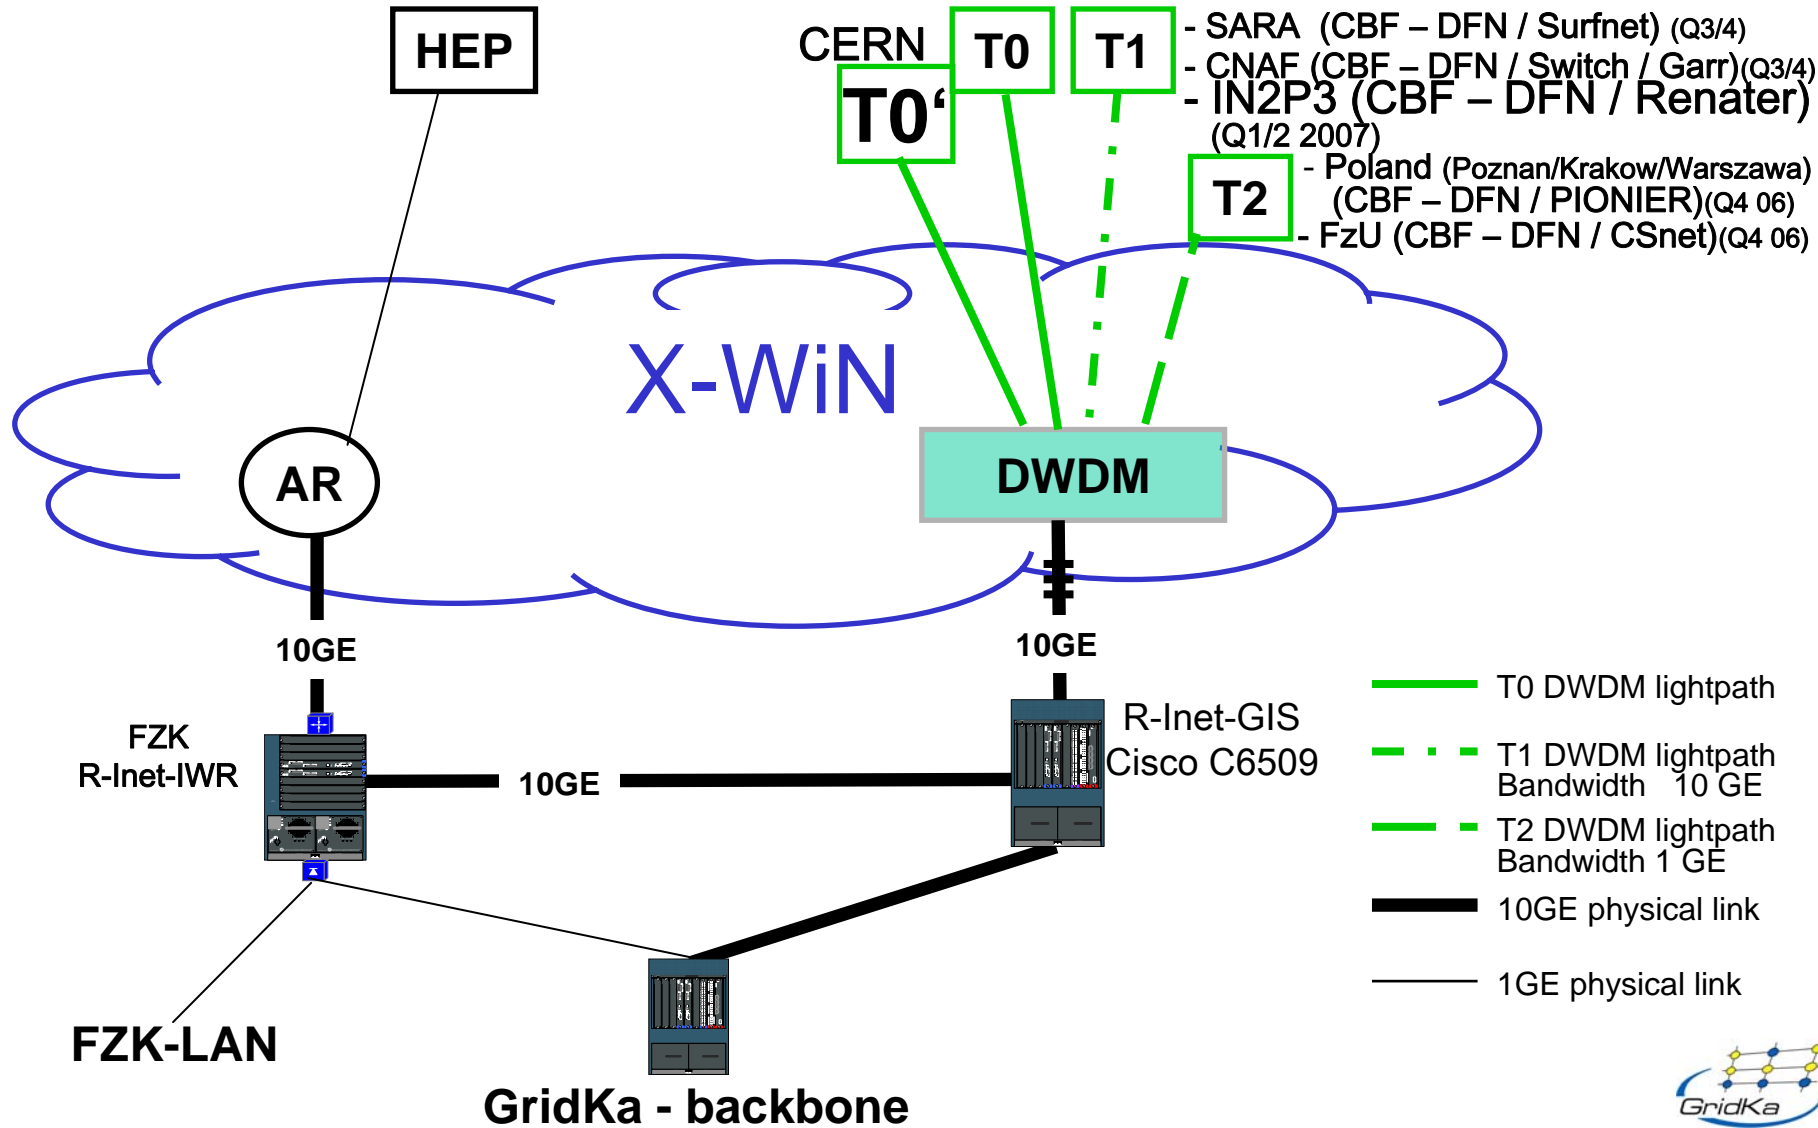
HEP

CERN

T0'

T0

T1

- SARA (CBF – DFN / Surfnet) (Q3/4)
- CNAF (CBF – DFN / Switch / Garr)(Q3/4)
- IN2P3 (CBF – DFN / Renater) (Q1/2 2007)

T2

- Poland (Poznan/Krakow/Warszawa) (CBF – DFN / PIONIER)(Q4 06)
- FzU (CBF – DFN / CSnet)(Q4 06)

X-WiN

AR

DWDM

10GE

10GE

FZK
R-Inet-IWR

10GE

R-Inet-GIS
Cisco C6509

T0 DWDM lightpath

T1 DWDM lightpath
Bandwidth 10 GE

T2 DWDM lightpath
Bandwidth 1 GE

10GE physical link

1GE physical link

FZK-LAN

GridKa - backbone

GridKa